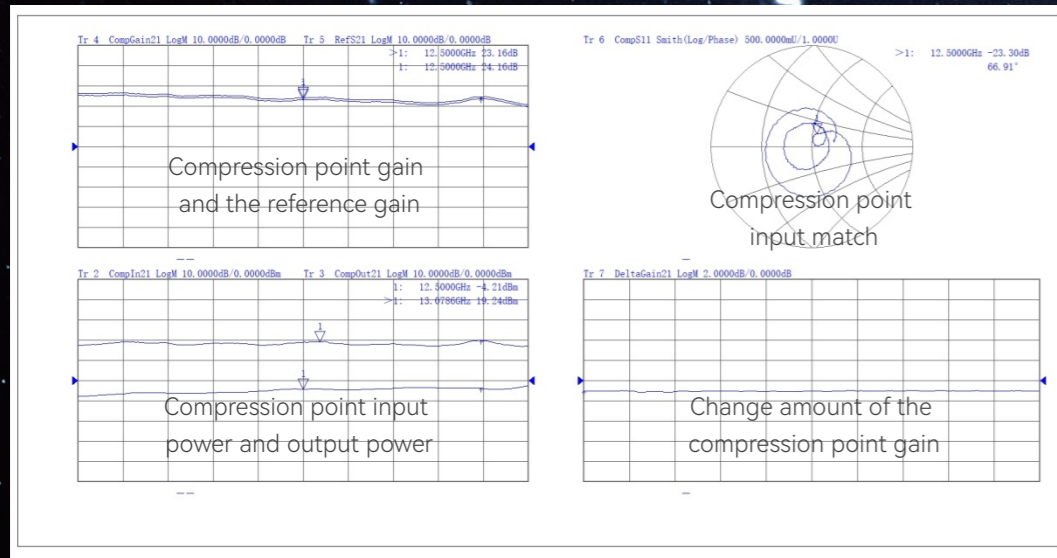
Tr 4 CompGain21 LogM 10.0000dB/0.0000dB Tr 5 RefS21 LogM 10.0000dB/0.0000dB
>1: 12.5000GHz 23.16dB
1: 12.5000GHz 24.16dB

Compression point gain and the reference gain

Tr 6 CompS11 Smith(Log/Phase) 500.0000mU/1.0000U
>1: 12.5000GHz -23.30dB 66.91°

Compression point input match

Tr 2 CompIn21 LogM 10.0000dB/0.0000dBm Tr 3 CompOut21 LogM 10.0000dB/0.0000dBm
1: 12.5000GHz -4.21dBm
>1: 13.0786GHz 19.24dBm

Compression point input power and output power

Tr 7 DeltaGain21 LogM 2.0000dB/0.0000dB

Change amount of the compression point gain